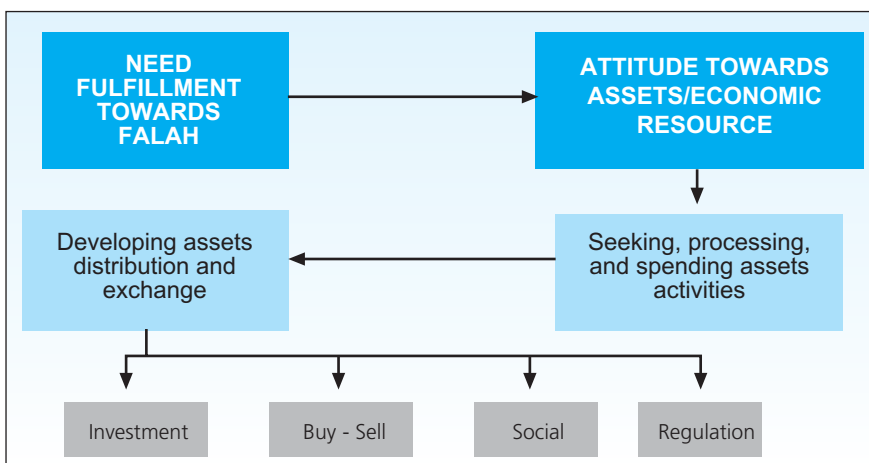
NEED FULFILLMENT TOWARDS FALAH

ATTITUDE TOWARDS ASSETS/ECONOMIC RESOURCE

Seeking, processing, and spending assets activities

Developing assets distribution and exchange

Investment

Buy - Sell

Social

Regulation